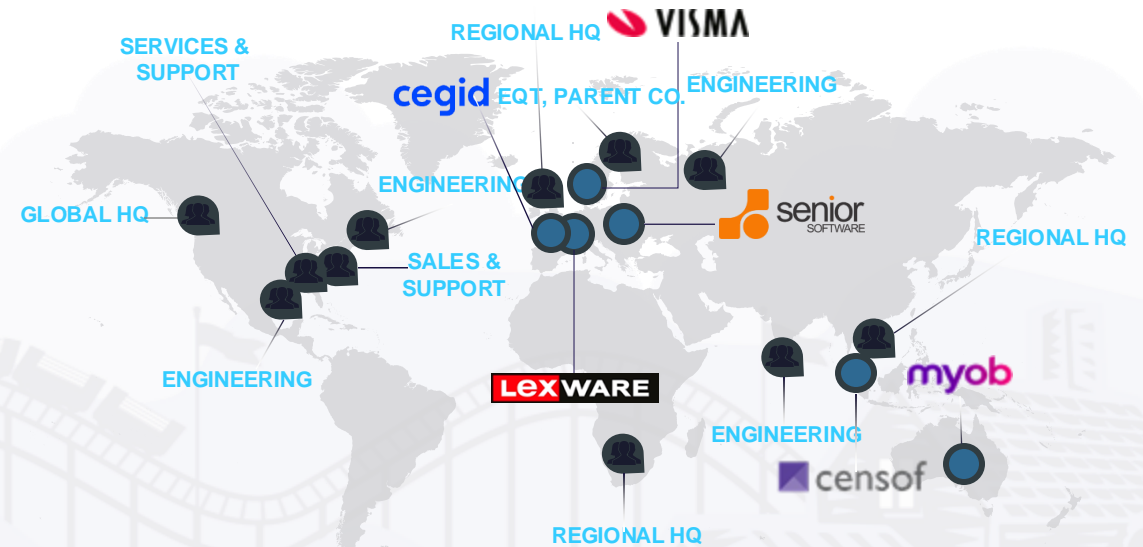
REGIONAL HQ

VISMA

SERVICES & SUPPORT

cegid

EQT, PARENT CO.

ENGINEERING

ENGINEERING

GLOBAL HQ

senior SOFTWARE

REGIONAL HQ

SALES & SUPPORT

ENGINEERING

LEXWARE

myob

ENGINEERING

censof

REGIONAL HQ